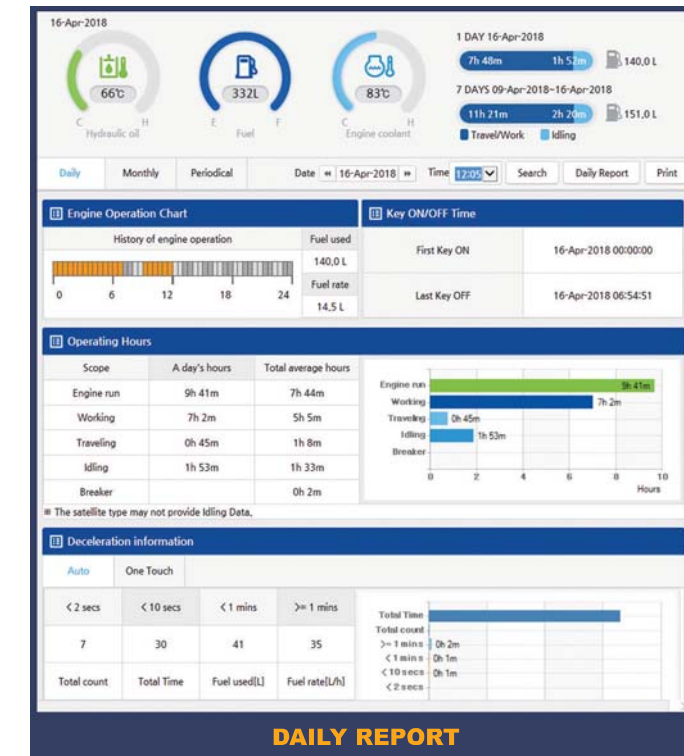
16-Apr-2018

66℃
C H
Hydraulic oil

332L
E F
Fuel

83℃
C H
Engine coolant

1 DAY 16-Apr-2018
7h 48m 1h 52m 140,0 L

7 DAYS 09-Apr-2018~16-Apr-2018
11h 21m 2h 20m 151,0 L

Travel/Work Idling

Daily Monthly Periodical Date « 16-Apr-2018 » Time 12:05 Search Daily Report Print

Engine Operation Chart

| History of engine operation | Fuel used |
|---|---|
| 0 6 12 18 24 | 140,0 L |
| | Fuel rate |
| | 14,5 L |

Key ON/OFF Time

| First Key ON | 16-Apr-2018 00:00:00 |
|---|---|
| Last Key OFF | 16-Apr-2018 06:54:51 |

Operating Hours

| Scope | A day's hours | Total average hours |
|---|---|---|
| Engine run | 9h 41m | 7h 44m |
| Working | 7h 2m | 5h 5m |
| Traveling | 0h 45m | 1h 8m |
| Idling | 1h 53m | 1h 33m |
| Breaker | | 0h 2m |

Engine run 9h 41m
Working 7h 2m
Traveling 0h 45m
Idling 1h 53m
Breaker
0 2 4 6 8 10
Hours

※ The satellite type may not provide Idling Data.

Deceleration information

Auto One Touch

| < 2 secs | < 10 secs | < 1 mins | >= 1 mins |
|---|---|---|---|
| 7 | 30 | 41 | 35 |
| Total count | Total Time | Fuel used[L] | Fuel rate[L/h] |

Total Time
Total count
>= 1 mins 0h 2m
< 1 mins 0h 1m
< 10 secs 0h 1m
< 2 secs

DAILY REPORT